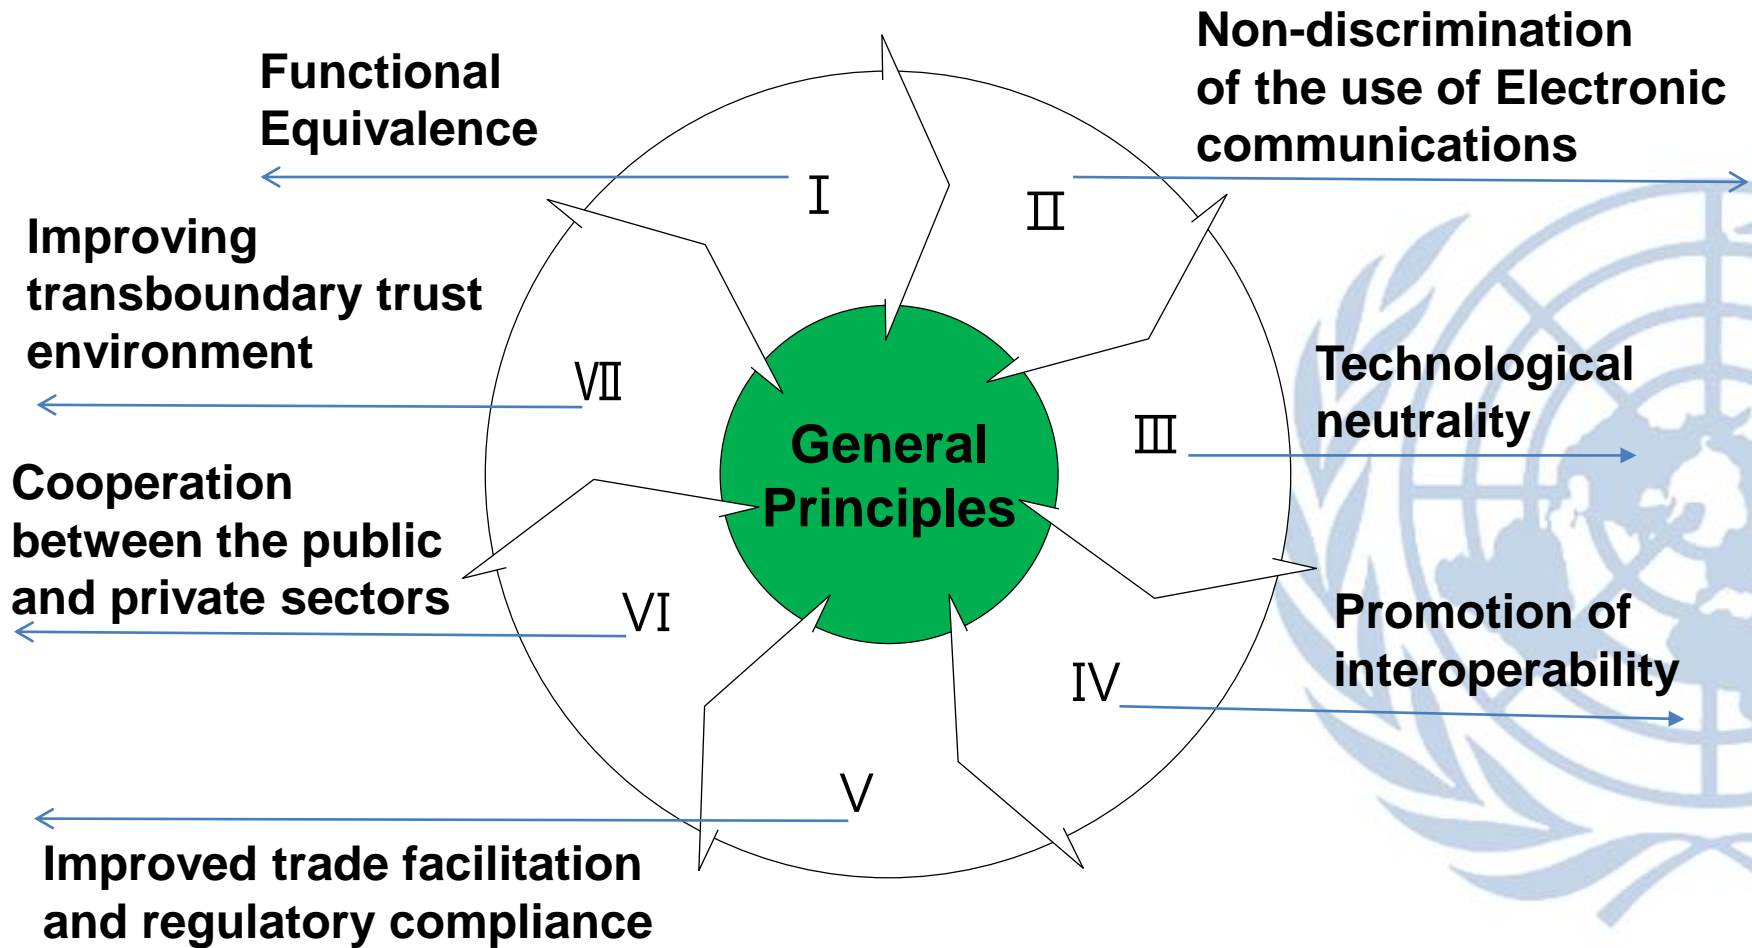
Functional Equivalence

Non-discrimination of the use of Electronic communications

Improving transboundary trust environment

Technological neutrality

Cooperation between the public and private sectors

Promotion of interoperability

Improved trade facilitation and regulatory compliance

General Principles

I

II

III

IV

V

VI

VII